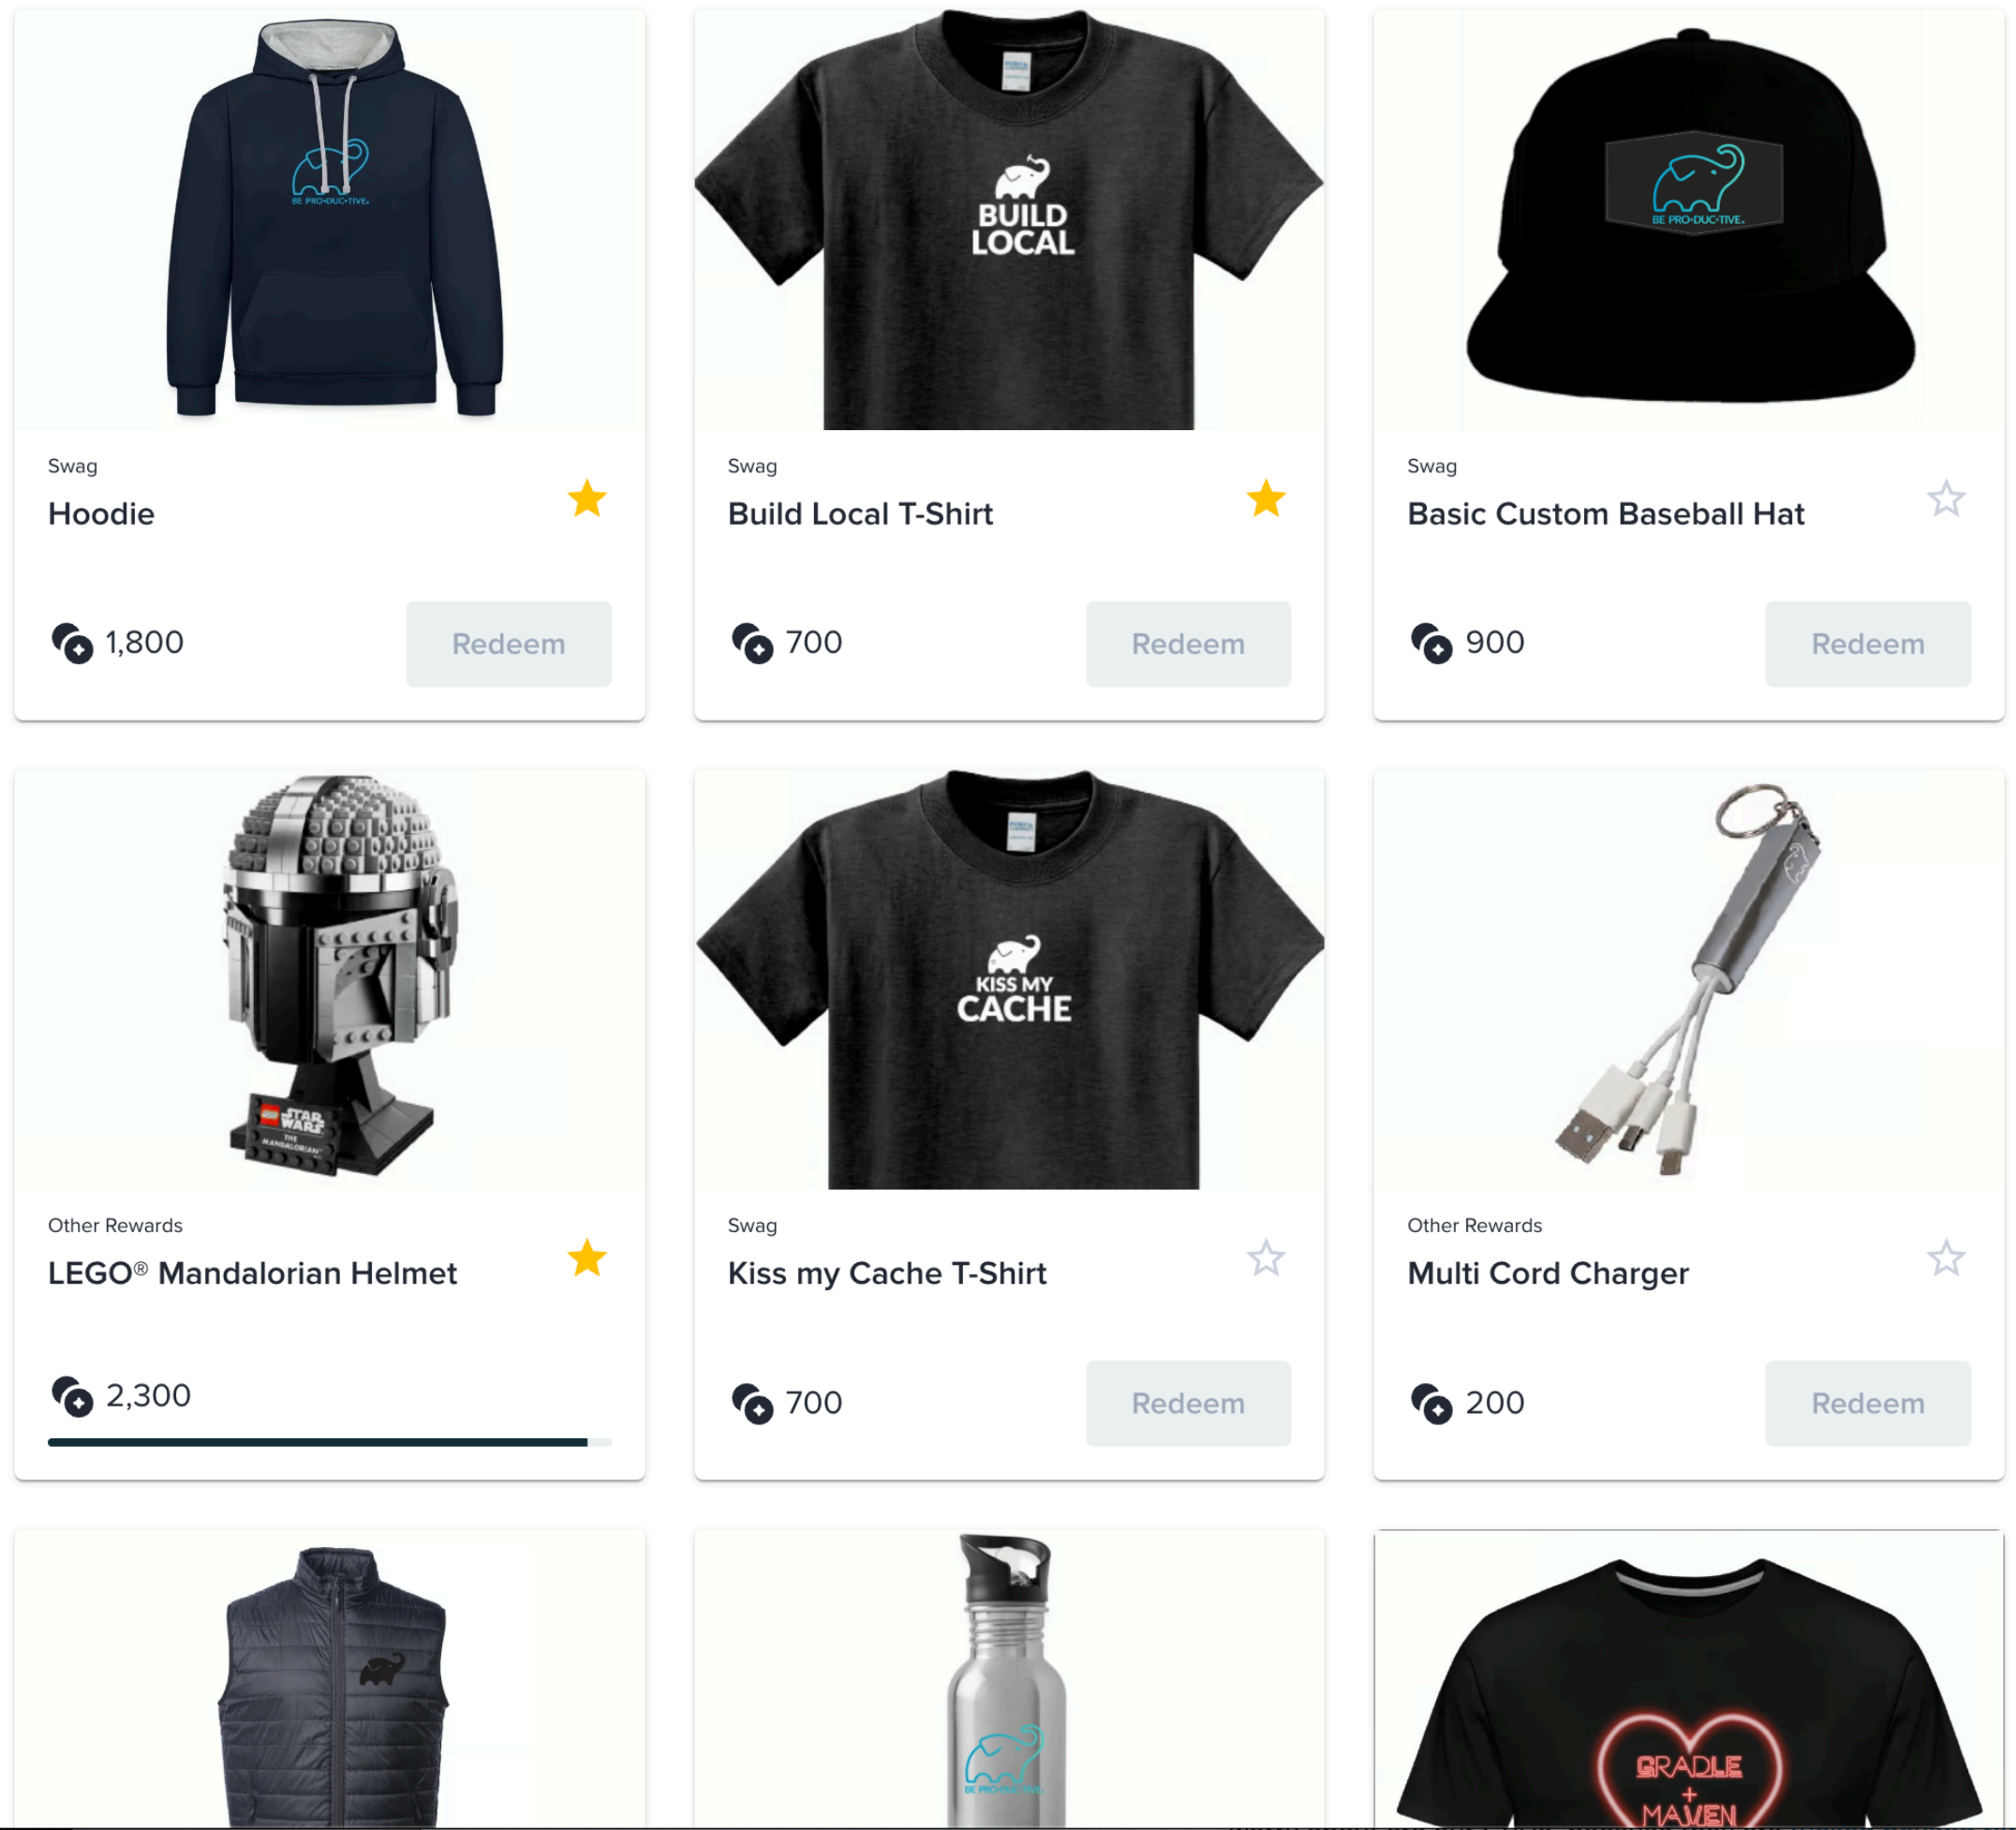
BE PRO•DUC•TIVE.

Swag
Hoodie
1,800
Redeem

BUILD LOCAL

Swag
Build Local T-Shirt
700
Redeem

BE PRO•DUC•TIVE.

Swag
Basic Custom Baseball Hat
900
Redeem

STAR WARS THE MANDALORIAN

Other Rewards
LEGO® Mandalorian Helmet
2,300

KISS MY CACHE

Swag
Kiss my Cache T-Shirt
700
Redeem

Other Rewards
Multi Cord Charger
200
Redeem

BE PRO•DUC•TIVE.

GRADLE + MAVEN